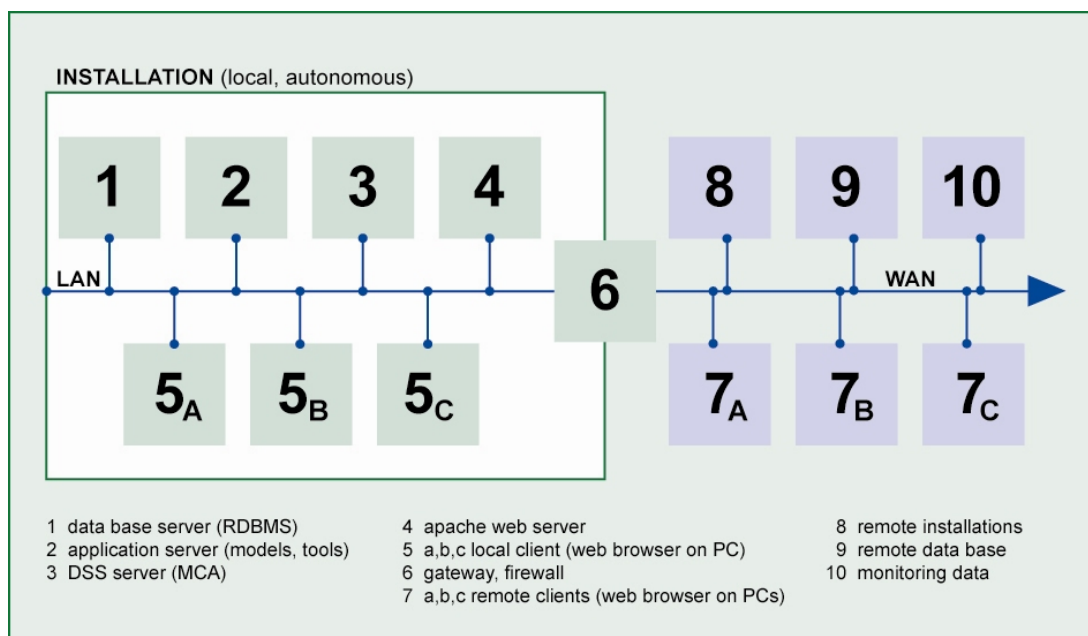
INSTALLATION (local, autonomous)

1
2
3
4
LAN
$5_A$
$5_B$
$5_C$
6
8
9
10
WAN
$7_A$
$7_B$
$7_C$

1 data base server (RDBMS)
2 application server (models, tools)
3 DSS server (MCA)

4 apache web server
5 a,b,c local client (web browser on PC)
6 gateway, firewall
7 a,b,c remote clients (web browser on PCs)

8 remote installations
9 remote data base
10 monitoring data